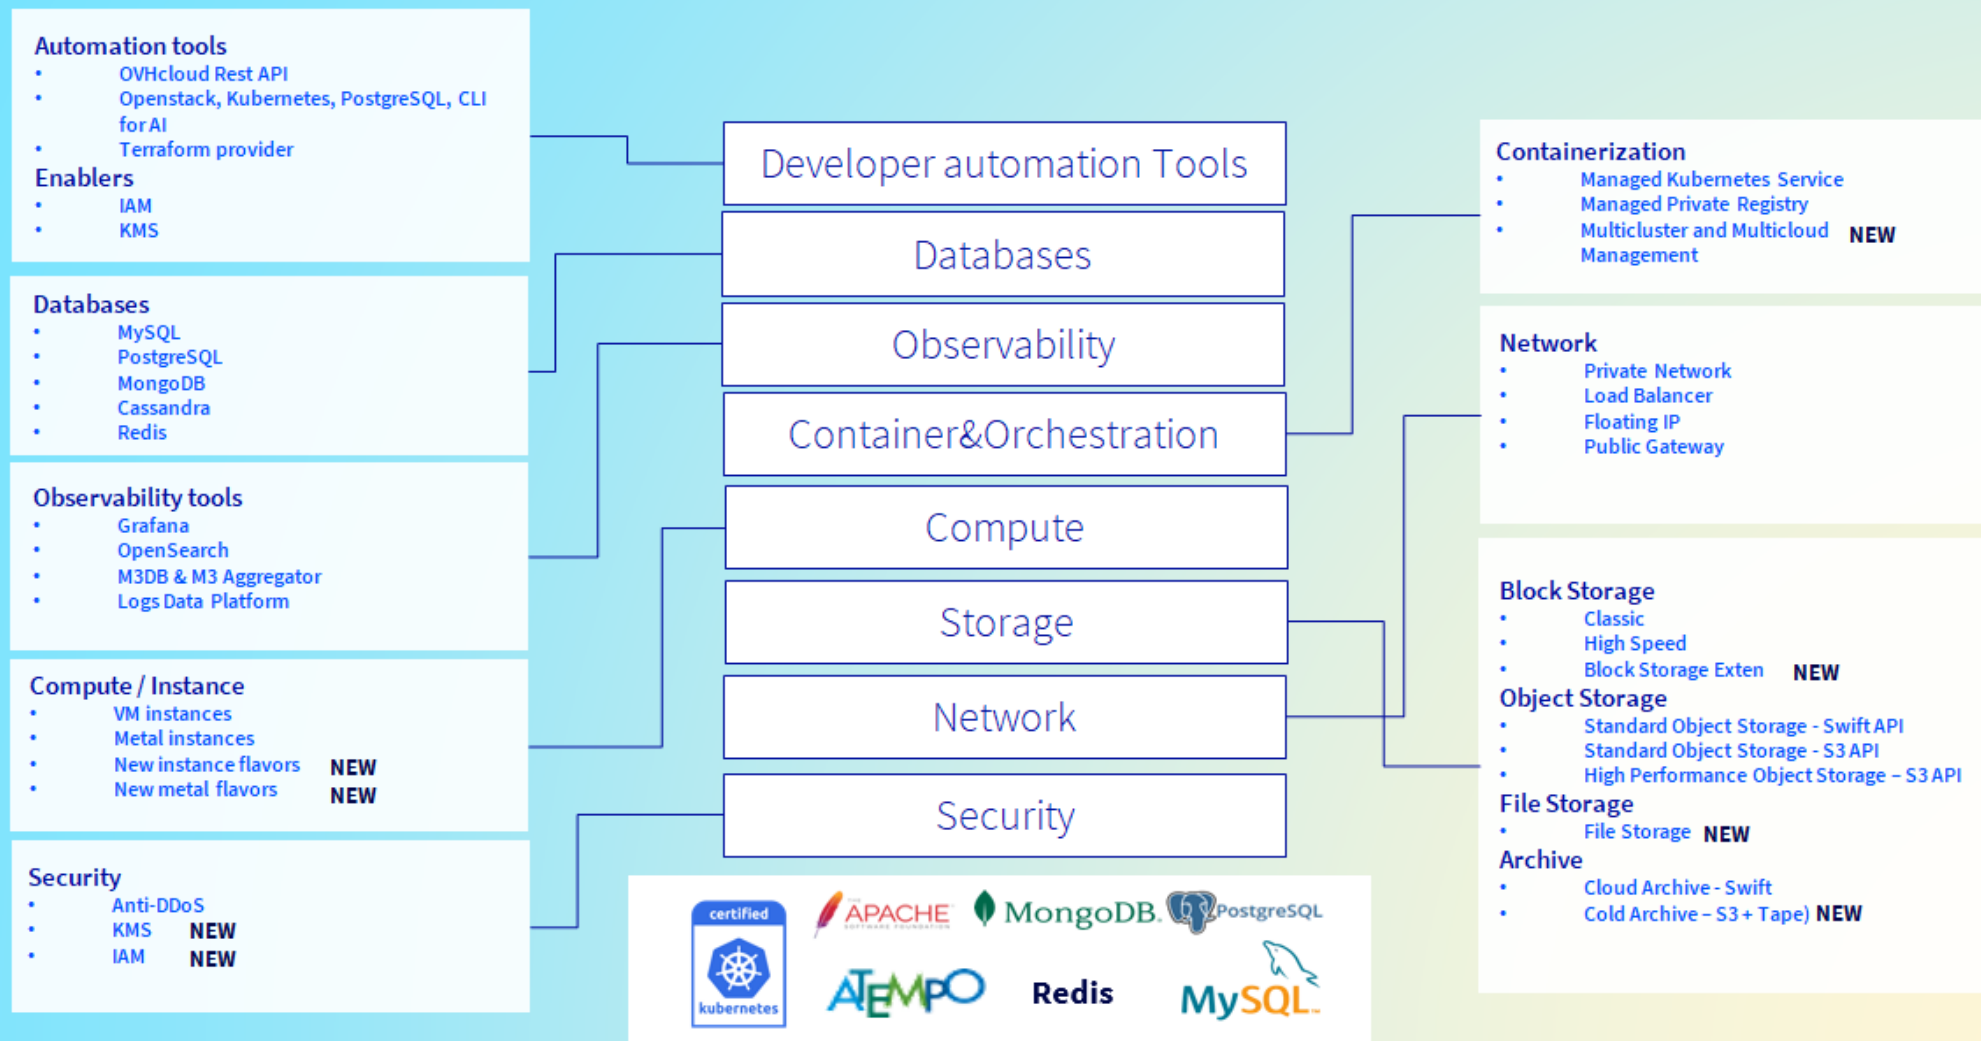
Automation tools
- OVHcloud Rest API
- Openstack, Kubernetes, PostgreSQL, CLI for AI
- Terraform provider

Enablers
- IAM
- KMS

Databases
- MySQL
- PostgreSQL
- MongoDB
- Cassandra
- Redis

Observability tools
- Grafana
- OpenSearch
- M3DB & M3 Aggregator
- Logs Data Platform

Compute / Instance
- VM instances
- Metal instances
- New instance flavors NEW
- New metal flavors NEW

Security
- Anti-DDoS
- KMS NEW
- IAM NEW

Developer automation Tools

Databases

Observability

Container&Orchestration

Compute

Storage

Network

Security

certified
kubernetes

APACHE SOFTWARE FOUNDATION

MongoDB.

PostgreSQL

ATEMPO

Redis

MySQL

Containerization
- Managed Kubernetes Service
- Managed Private Registry
- Multicluster and Multicloud Management NEW

Network
- Private Network
- Load Balancer
- Floating IP
- Public Gateway

Block Storage
- Classic
- High Speed
- Block Storage Exten NEW

Object Storage
- Standard Object Storage - Swift API
- Standard Object Storage - S3 API
- High Performance Object Storage – S3 API

File Storage
- File Storage NEW

Archive
- Cloud Archive - Swift
- Cold Archive – S3 + Tape) NEW